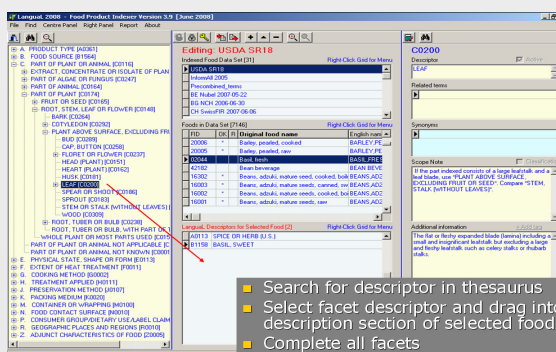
Langual 2008 - Food Product Indexer Version 3.9 [June 2008]
File Find Centre Panel Right Panel Report About

A. PRODUCT TYPE [A0361]
B. FOOD SOURCE [B1564]
C. PART OF PLANT OR ANIMAL [C0116]
EXTRACT, CONCENTRATE OR ISOLATE OF PLAN
PART OF ALGAE OR FUNGUS [C0247]
PART OF ANIMAL [C0164]
PART OF PLANT [C0174]
FRUIT OR SEED [C0165]
ROOT, STEM, LEAF OR FLOWER [C0148]
BARK [C0264]
COTYLEDON [C0292]
PLANT ABOVE SURFACE, EXCLUDING FRU
BUD [C0289]
CAP, BUTTON [C0258]
FLORET OR FLOWER [C0237]
HEAD (PLANT) [C0151]
HEART (PLANT) [C0162]
HUSK [C0181]
LEAF [C0200]
SPEAR OR SHOOT [C0186]
SPROUT [C0183]
STEM OR STALK (WITHOUT LEAVES) [
WOOD [C0309]
ROOT, TUBER OR BULB [C0238]
ROOT, TUBER OR BULB, WITH PART OF
WHOLE PLANT OR MOST PARTS USED [C01
PART OF PLANT OR ANIMAL NOT APPLICABLE [C
PART OF PLANT OR ANIMAL NOT KNOWN [C000
E. PHYSICAL STATE, SHAPE OR FORM [E0113]
F. EXTENT OF HEAT TREATMENT [F0011]
G. COOKING METHOD [G0002]
H. TREATMENT APPLIED [H0111]
J. PRESERVATION METHOD [J0107]
K. PACKING MEDIUM [K0020]
M. CONTAINER OR WRAPPING [M0100]
N. FOOD CONTACT SURFACE [N0010]
P. CONSUMER GROUP/DIETARY USE/LABEL CLAIM
R. GEOGRAPHIC PLACES AND REGIONS [R0010]
Z. ADJUNCT CHARACTERISTICS OF FOOD [Z0005]

Editing: USDA SR18
Indexed Food Data Set [31] Right-Click Grid for Menu
USDA SR18
InfoMall 2005
Preconbined_terms
BE Nubel 2007-05-22
BG NCH 2006-06-30
CH SwissFIR 2007-06-06
Foods in Data Set [7146] Right-Click Grid for Menu

| FID | OK | R | Original food name | English name |
|---|---|---|---|---|
| 20006 | * | | Barley, pearled, cooked | BARLEY,PE |
| 20005 | * | | Barley, pearled, raw | BARLEY,PE |
| 02044 | | | Basil, fresh | BASIL,FRES |
| 42102 | | | Bean beverage | BEAN BEV |
| 16302 | * | | Beans, adzuki, mature seed, cooked, boil | BEANS,ADZ |
| 16003 | * | | Beans, adzuki, mature seeds, canned, sw | BEANS,ADZ |
| 16002 | * | | Beans, adzuki, mature seeds, cooked, bo | BEANS,ADZ |
| 16001 | * | | Beans, adzuki, mature seeds, raw | BEANS,ADZ |

LanguaL Descriptors for Selected Food [2] Right-Click Grid for Menu
A0113 SPICE OR HERB (U.S.)
B1158 BASIL, SWEET

C0200
Descriptor
LEAF
Active
Related terms
Synonyms
Scope Note
If the part indexed consists of a large leafstalk and a leaf blade, use "PLANT ABOVE SURFACE, EXCLUDING FRUIT OR SEED". Compare "STEM, STALK (WITHOUT LEAVES)".
Additional information
The flat or fleshy expanded blade (lamina) including a small and insignificant leafstalk but excluding a large and fleshy leafstalk such as celery stalks or rhubarb stalks.

Search for descriptor in thesaurus
Select facet descriptor and drag into description section of selected food
Complete all facets